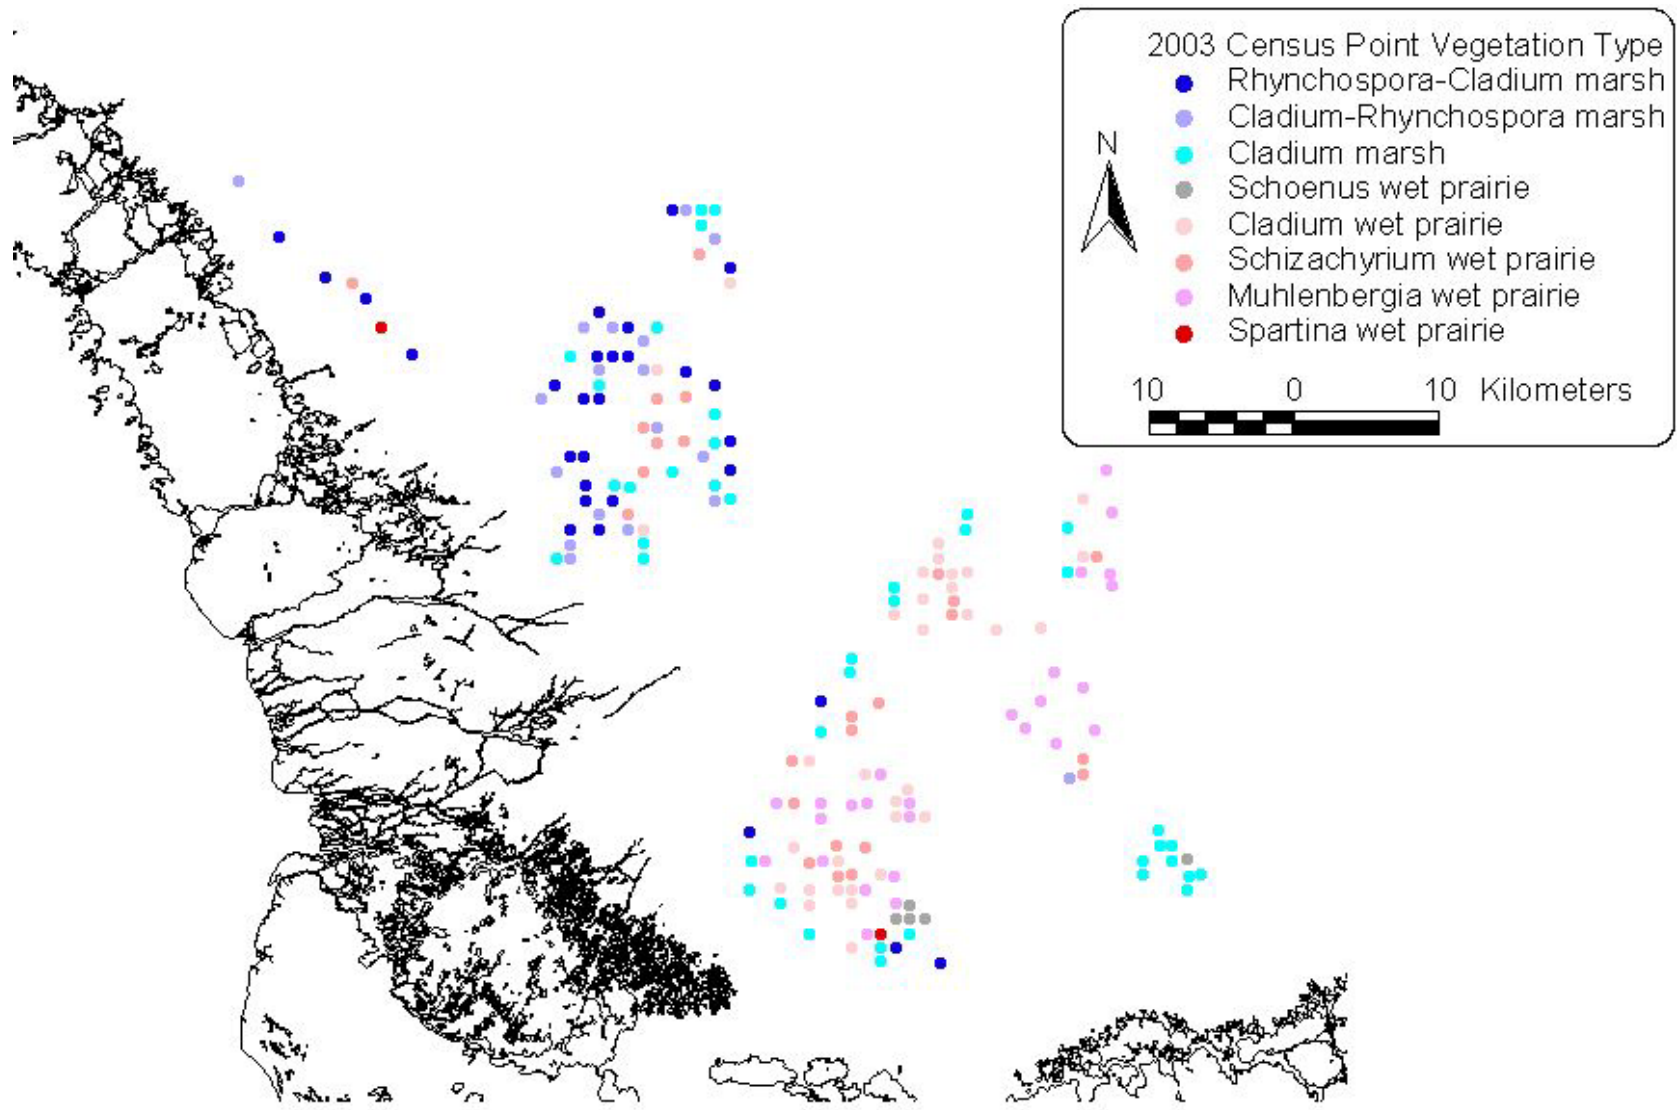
2003 Census Point Vegetation Type
Rhynchospora-Cladium marsh
Cladium-Rhynchospora marsh
Cladium marsh
Schoenus wet prairie
Cladium wet prairie
Schizachyrium wet prairie
Muhlenbergia wet prairie
Spartina wet prairie

N

10 0 10 Kilometers